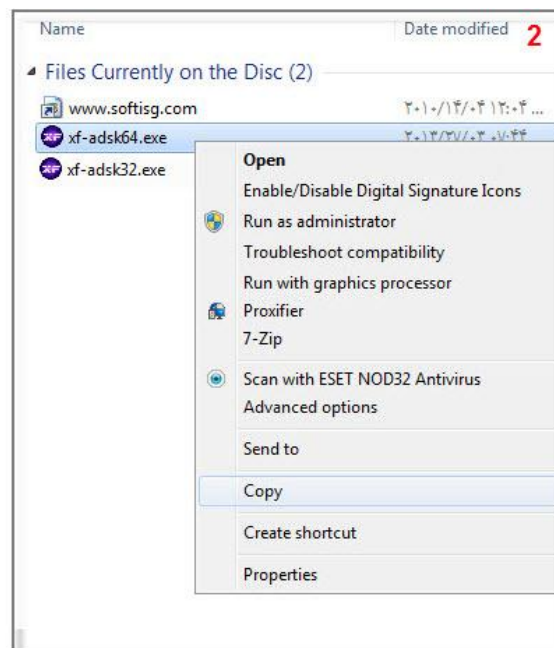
Name
Date modified
2

Files Currently on the Disc (2)

www.softisg.com
۲۰۱۰/۱۴/۰۴ ۱۲:۰۴ ...
xf-adsk64.exe
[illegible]
xf-adsk32.exe

Open
Enable/Disable Digital Signature Icons
Run as administrator
Troubleshoot compatibility
Run with graphics processor
Proxifier
7-Zip
Scan with ESET NOD32 Antivirus
Advanced options
Send to
Copy
Create shortcut
Properties